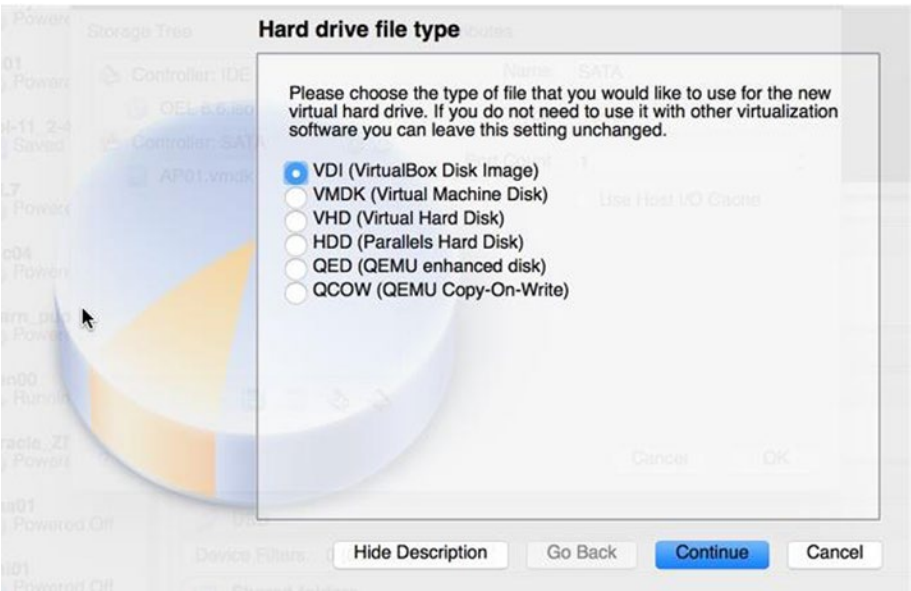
Hard drive file type

Please choose the type of file that you would like to use for the new virtual hard drive. If you do not need to use it with other virtualization software you can leave this setting unchanged.

VDI (VirtualBox Disk Image)
VMDK (Virtual Machine Disk)
VHD (Virtual Hard Disk)
HDD (Parallels Hard Disk)
QED (QEMU enhanced disk)
QCOW (QEMU Copy-On-Write)

Hide Description
Go Back
Continue
Cancel